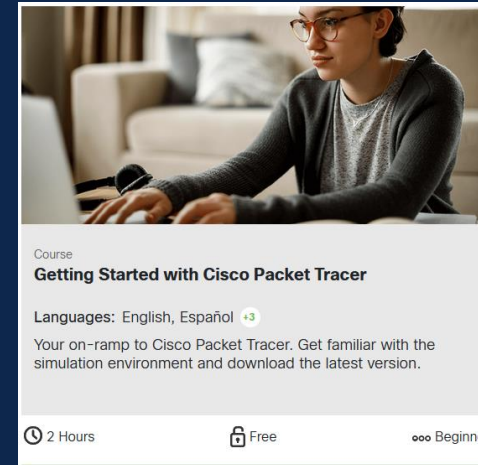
Course
Getting Started with Cisco Packet Tracer

Languages: English, Español +3

Your on-ramp to Cisco Packet Tracer. Get familiar with the simulation environment and download the latest version.

2 Hours
Free
Beginn